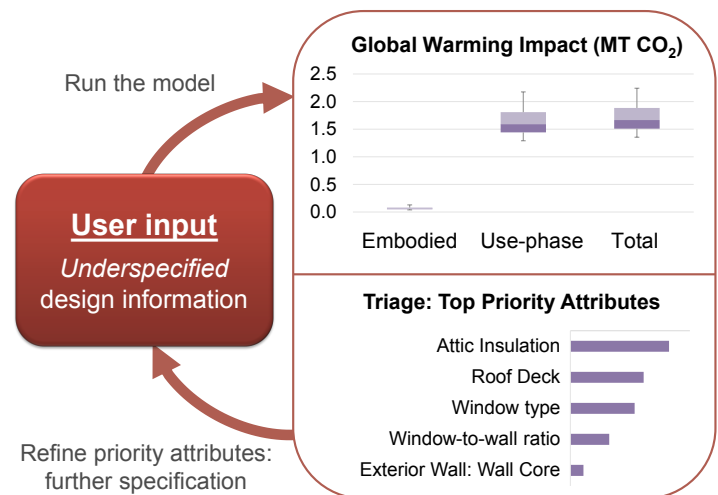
Run the model

User input

*Underspecified* design information

Refine priority attributes: further specification

Global Warming Impact (MT $CO_2$)

2.5
2.0
1.5
1.0
0.5
0.0

Embodied Use-phase Total

Triage: Top Priority Attributes

Attic Insulation
Roof Deck
Window type
Window-to-wall ratio
Exterior Wall: Wall Core